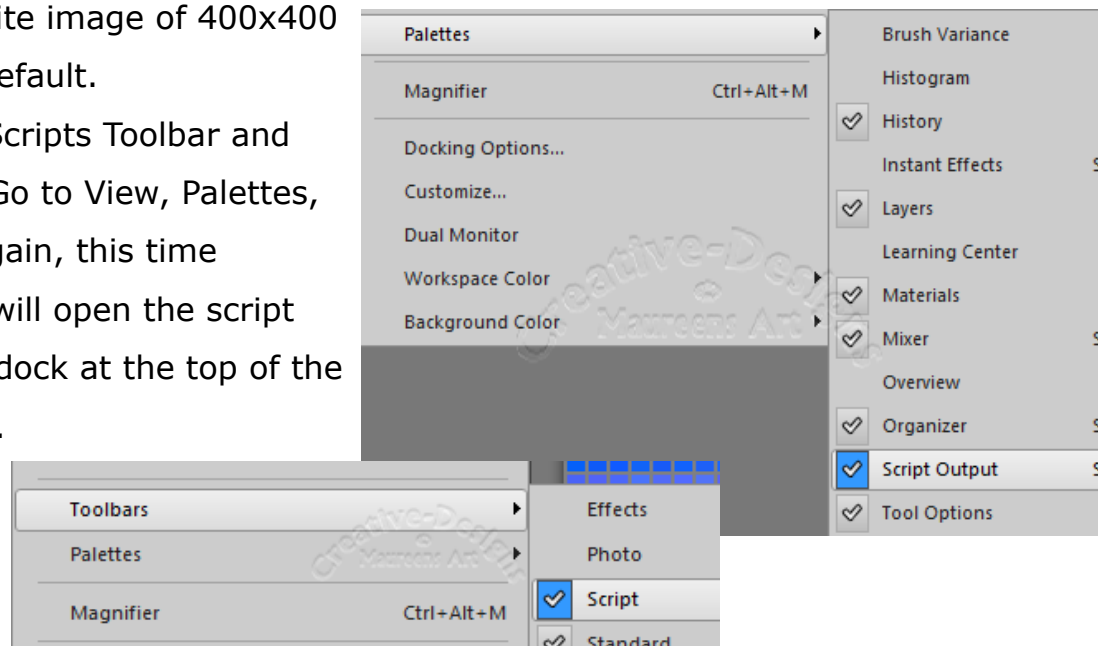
ite image of 400x400
efault.
Scripts Toolbar and
Go to View, Palettes,
gain, this time
will open the script
dock at the top of the
.

Palettes
Magnifier Ctrl+Alt+M
Docking Options...
Customize...
Dual Monitor
Workspace Color
Background Color

Brush Variance
Histogram
History
Instant Effects
Layers
Learning Center
Materials
Mixer
Overview
Organizer
Script Output
Tool Options

Toolbars
Palettes
Magnifier Ctrl+Alt+M

Effects
Photo
Script
Standard

Creative-Designs Maureens Art
Creative-Designs Maureens Art